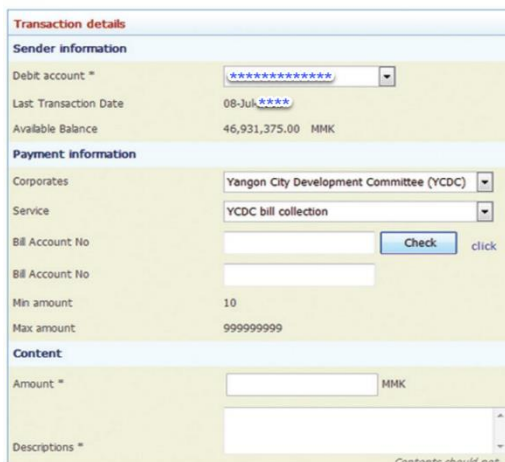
Transaction details

Sender information

Debit account * **************

Last Transaction Date 08-Jul-****

Available Balance 46,931,375.00 MMK

Payment information

Corporates Yangon City Development Committee (YCDC)

Service YCDC bill collection

Bill Account No Check click

Bill Account No

Min amount 10

Max amount 999999999

Content

Amount * MMK

Descriptions *

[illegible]